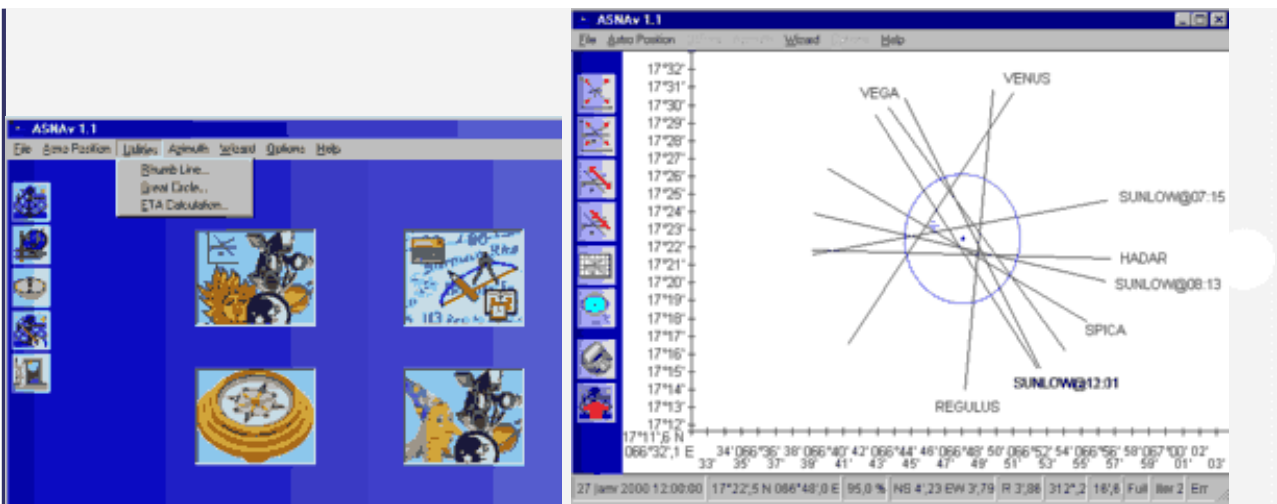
ASNAv 1.1

File Astro Position Utilities Azimuth Wizard Options Help

Rhumb Line...
Great Circle...
ETA Calculation...

ASNAv 1.1

File Astro Position Utilities Azimuth Wizard Options Help

17°32'
17°31'
17°30'
17°29'
17°28'
17°27'
17°26'
17°25'
17°24'
17°23'
17°22'
17°21'
17°20'
17°19'
17°18'
17°17'
17°16'
17°15'
17°14'
17°13'
17°12'
17°11',6 N
066°32',1 E

VEGA
VENUS
SUNLOW@07:15
HADAR
SUNLOW@08:13
SPICA
SUNLOW@12:01
REGULUS

34' 066°36' 38' 066°40' 42' 066°44' 46' 066°48' 50' 066°52' 54' 066°56' 58' 067°00' 02'
33' 35' 37' 39' 41' 43' 45' 47' 49' 51' 53' 55' 57' 59' 01' 03'

27 janv 2000 12:00:00 | 17°22',5 N 066°48',0 E | 95,0 % | NS 4',23 EW 3',79 | R 3',86 | 312°,2 | 16',6 | Full | Iter 2 | Err